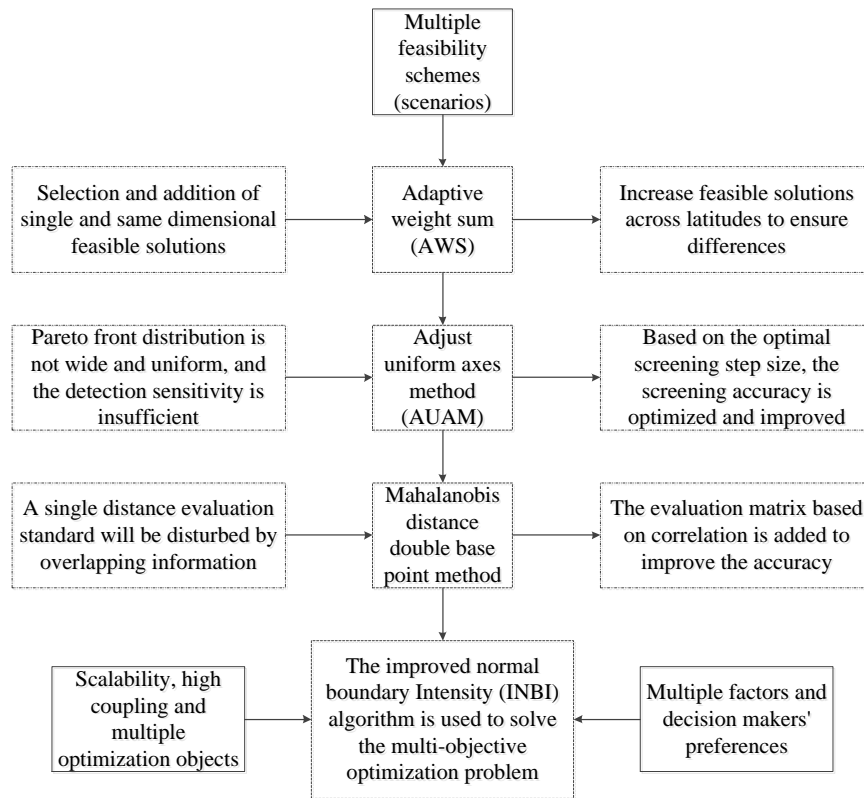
Multiple feasibility schemes (scenarios)

Selection and addition of single and same dimensional feasible solutions

Adaptive weight sum (AWS)

Increase feasible solutions across latitudes to ensure differences

Pareto front distribution is not wide and uniform, and the detection sensitivity is insufficient

Adjust uniform axes method (AUAM)

Based on the optimal screening step size, the screening accuracy is optimized and improved

A single distance evaluation standard will be disturbed by overlapping information

Mahalanobis distance double base point method

The evaluation matrix based on correlation is added to improve the accuracy

Scalability, high coupling and multiple optimization objects

The improved normal boundary Intensity (INBI) algorithm is used to solve the multi-objective optimization problem

Multiple factors and decision makers' preferences